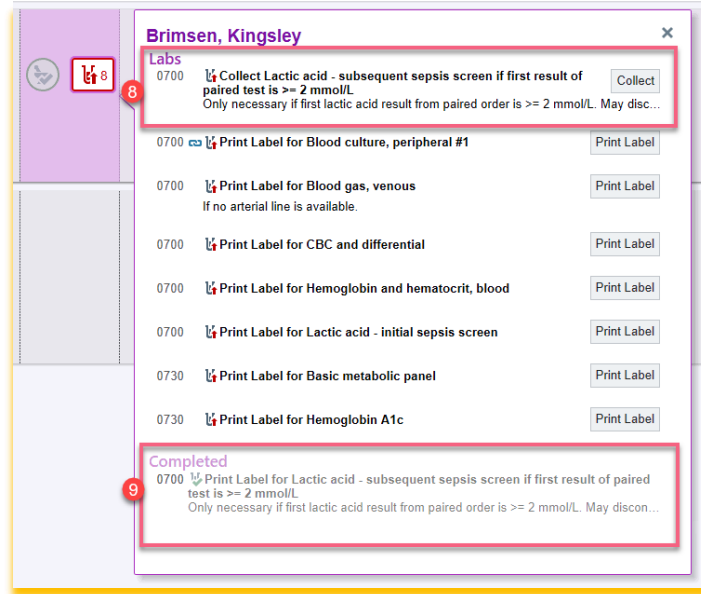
8

Brimsen, Kingsley

×

Labs

8

0700 Collect Lactic acid - subsequent sepsis screen if first result of paired test is >= 2 mmol/L
Only necessary if first lactic acid result from paired order is >= 2 mmol/L. May disc...

Collect

0700 Print Label for Blood culture, peripheral #1 Print Label

0700 Print Label for Blood gas, venous Print Label
If no arterial line is available.

0700 Print Label for CBC and differential Print Label

0700 Print Label for Hemoglobin and hematocrit, blood Print Label

0700 Print Label for Lactic acid - initial sepsis screen Print Label

0730 Print Label for Basic metabolic panel Print Label

0730 Print Label for Hemoglobin A1c Print Label

Completed

9

0700 Print Label for Lactic acid - subsequent sepsis screen if first result of paired test is >= 2 mmol/L
Only necessary if first lactic acid result from paired order is >= 2 mmol/L. May discon...